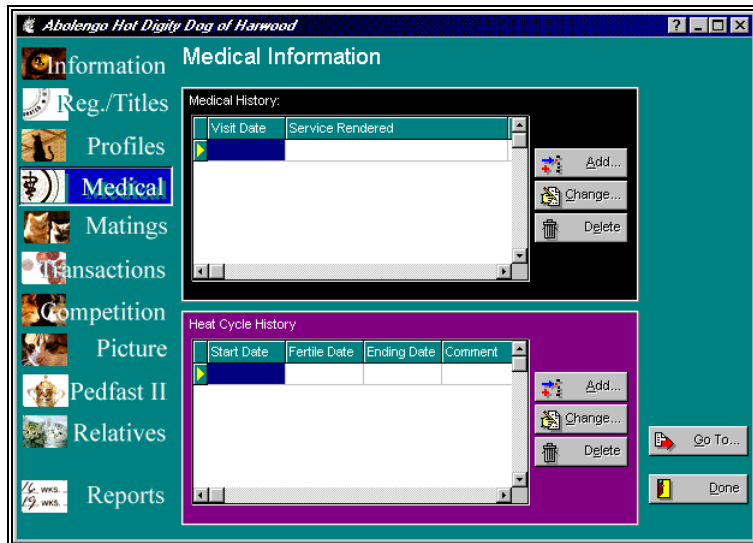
Abolengo Hot Digity Dog of Harwood

Information
Reg./Titles
Profiles
Medical
Matings
Transactions
Competition
Picture
Pedfast II
Relatives
Reports

Medical Information

Medical History:

| Visit Date | Service Rendered |
|---|---|
| | |

Add...
Change...
Delete

Heat Cycle History

| Start Date | Fertile Date | Ending Date | Comment |
|---|---|---|---|
| | | | |

Add...
Change...
Delete

Go To...
Done